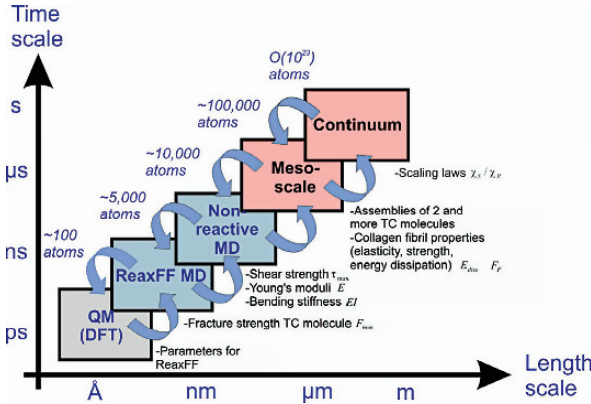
Time scale

s

μs

ns

ps

O($10^{20}$) atoms

~100,000 atoms

~10,000 atoms

~5,000 atoms

~100 atoms

Continuum

Meso-scale

Non reactive MD

ReaxFF MD

QM (DFT)

-Scaling laws $\chi_S / \chi_R$

-Assemblies of 2 and more TC molecules
-Collagen fibril properties (elasticity, strength, energy dissipation) $E_{fibril}$ $F_F$

-Shear strength $\tau_{max}$
-Young's moduli $E$
-Bending stiffness $EI$

-Fracture strength TC molecule $F_{max}$

-Parameters for ReaxFF

Å

nm

μm

m

Length scale